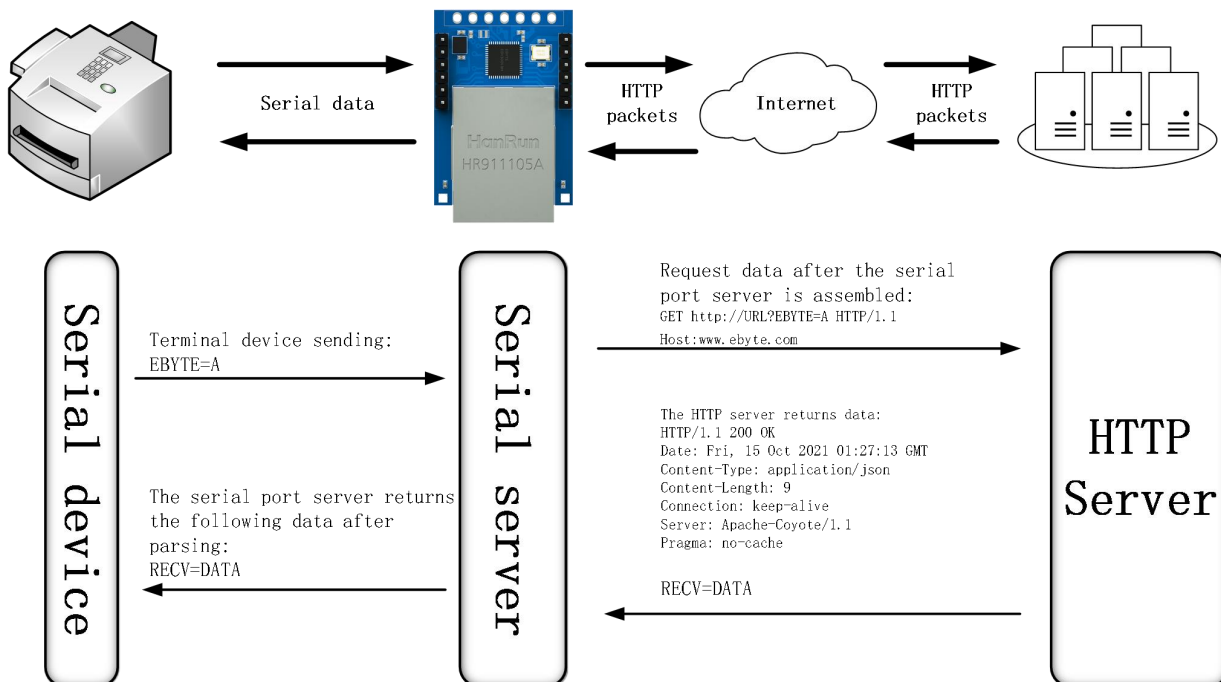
Serial data

HanRun
HR911105A

HTTP packets

Internet

HTTP packets

Serial device

Terminal device sending:
EBYTE=A

The serial port server returns the following data after parsing:
RECV=DATA

Serial server

Request data after the serial port server is assembled:
GET http://URL?EBYTE=A HTTP/1.1
Host:www.ebyte.com

The HTTP server returns data:
HTTP/1.1 200 OK
Date: Fri, 15 Oct 2021 01:27:13 GMT
Content-Type: application/json
Content-Length: 9
Connection: keep-alive
Server: Apache-Coyote/1.1
Pragma: no-cache

RECV=DATA

HTTP Server